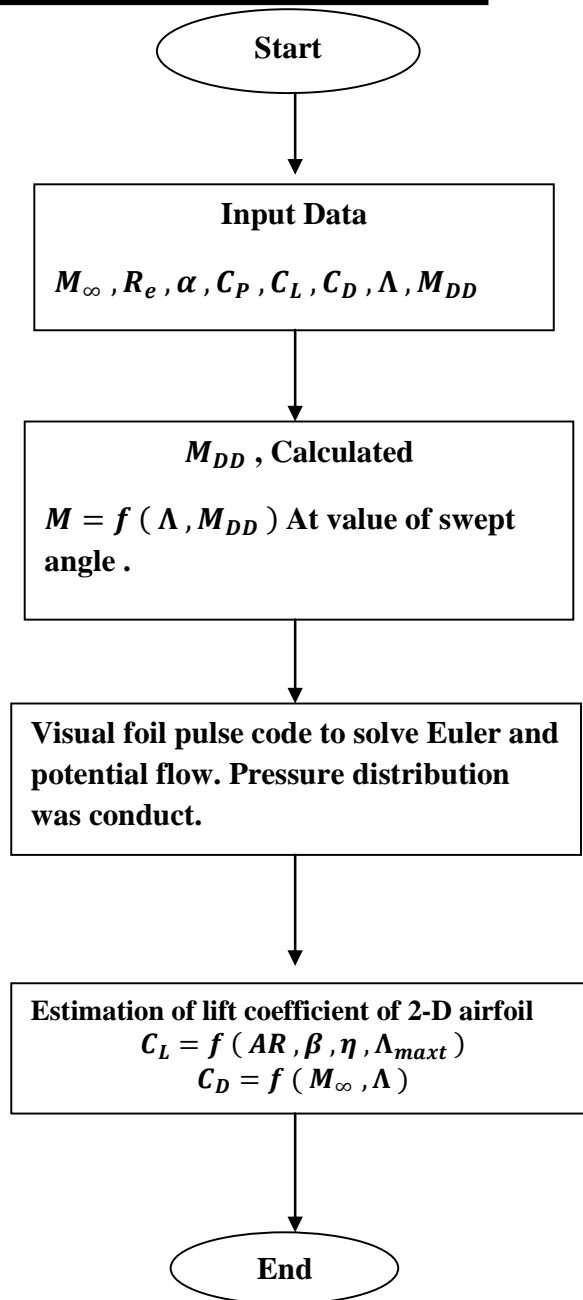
Start

Input Data

$M_{\infty}, R_e, \alpha, C_P, C_L, C_D, \Lambda, M_{DD}$

$M_{DD}$, Calculated

$M = f(\Lambda, M_{DD})$ At value of swept angle .

Visual foil pulse code to solve Euler and potential flow. Pressure distribution was conduct.

Estimation of lift coefficient of 2-D airfoil

$C_L = f(AR, \beta, \eta, \Lambda_{maxt})$

$C_D = f(M_{\infty}, \Lambda)$

End